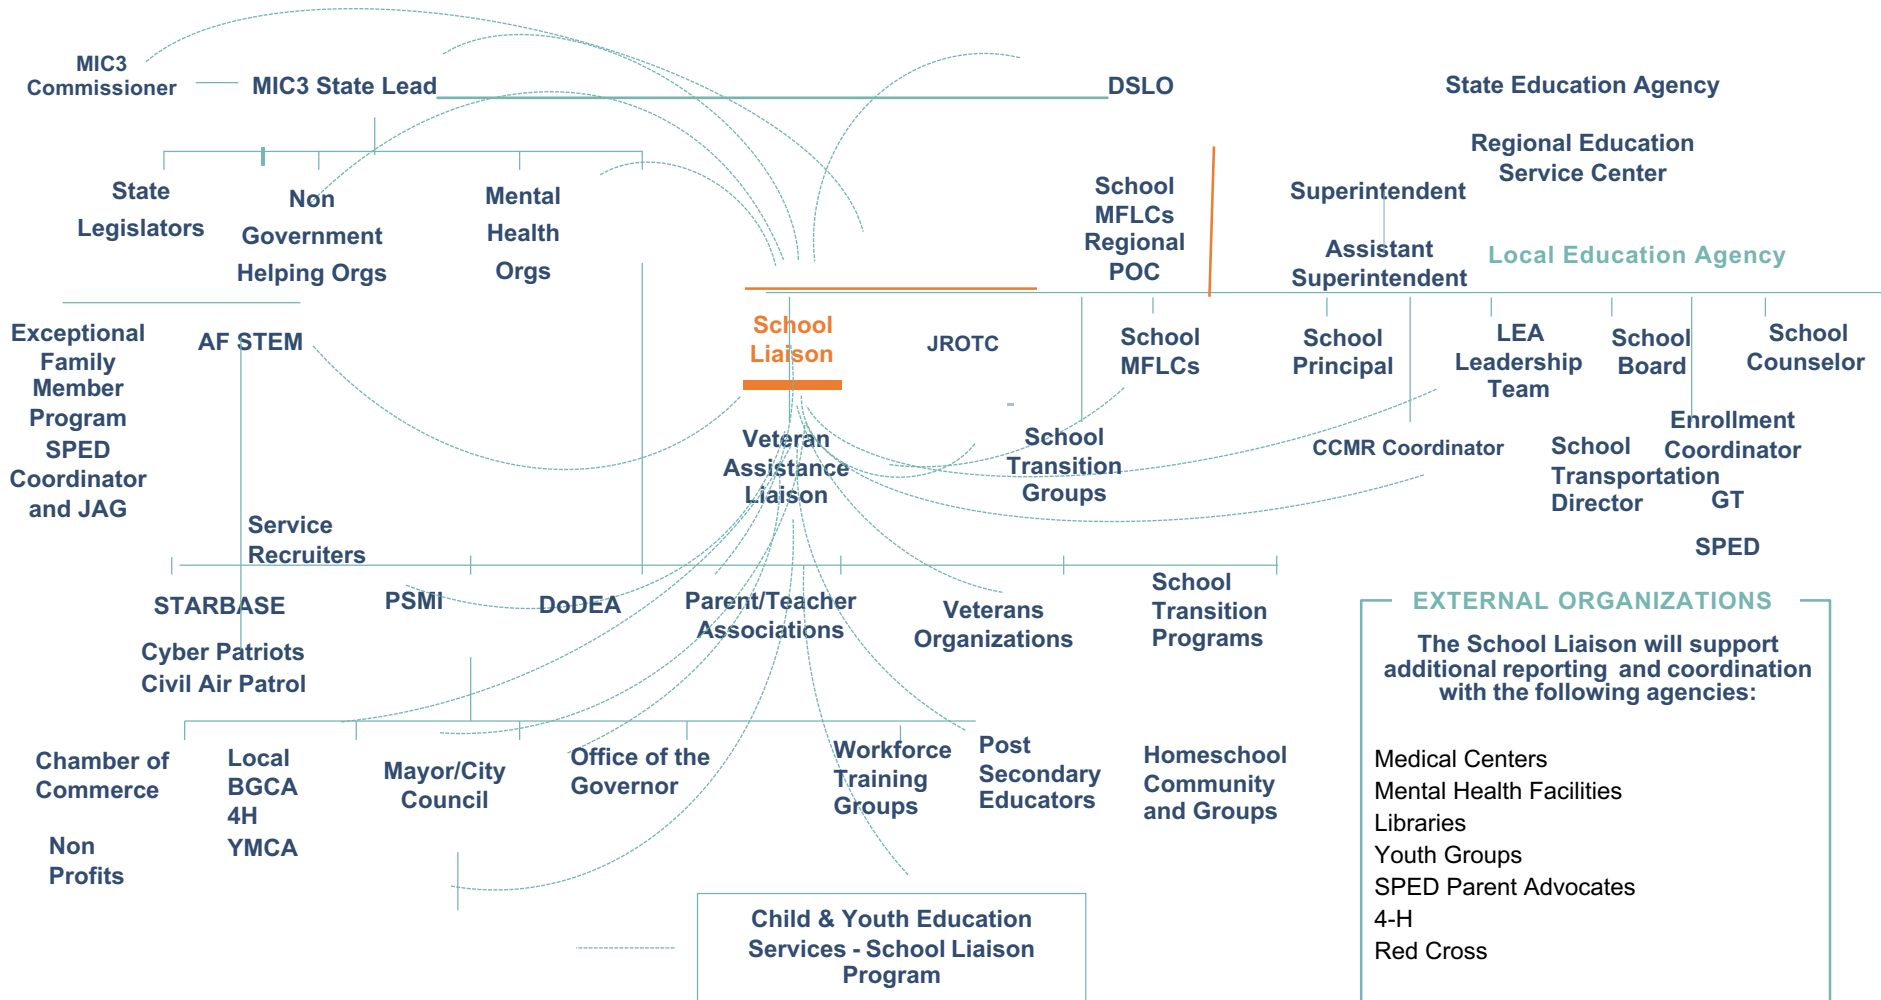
MIC3 Commissioner

MIC3 State Lead

DSLO

State Education Agency

Regional Education Service Center

Superintendent

Assistant Superintendent

Local Education Agency

State Legislators

Non Government Helping Orgs

Mental Health Orgs

School MFLCs Regional POC

Exceptional Family Member Program SPED Coordinator and JAG

AF STEM

School Liaison

JROTC

School MFLCs

School Principal

LEA Leadership Team

School Board

School Counselor

Enrollment Coordinator

Veteran Assistance Liaison

School Transition Groups

CCMR Coordinator

School Transportation Director

GT

SPED

Service Recruiters

STARBASE

PSMI

DoDEA

Parent/Teacher Associations

Veterans Organizations

School Transition Programs

Cyber Patriots Civil Air Patrol

EXTERNAL ORGANIZATIONS

The School Liaison will support additional reporting and coordination with the following agencies:

Medical Centers
Mental Health Facilities
Libraries
Youth Groups
SPED Parent Advocates
4-H
Red Cross

Chamber of Commerce

Non Profits

Local BGCA 4H YMCA

Mayor/City Council

Office of the Governor

Workforce Training Groups

Post Secondary Educators

Homeschool Community and Groups

Child & Youth Education Services - School Liaison Program